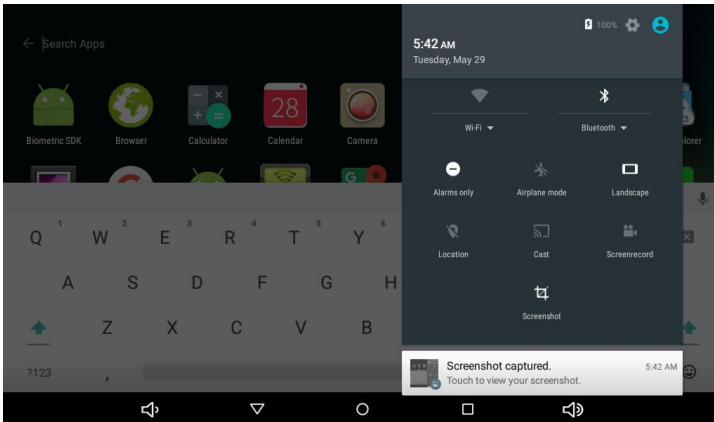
Search Apps

Biometric SDK
Browser
Calculator
28
Calendar
Camera
plorer

Q 1 W 2 E 3 R 4 T 5 Y 6
A S D F G H
Z X C V B
?123 ,

100%

5:42 AM
Tuesday, May 29

Wi-Fi
Bluetooth

Alarms only
Airplane mode
Landscape

Location
Cast
Screenrecord

Screenshot

Screenshot captured.
Touch to view your screenshot.
5:42 AM